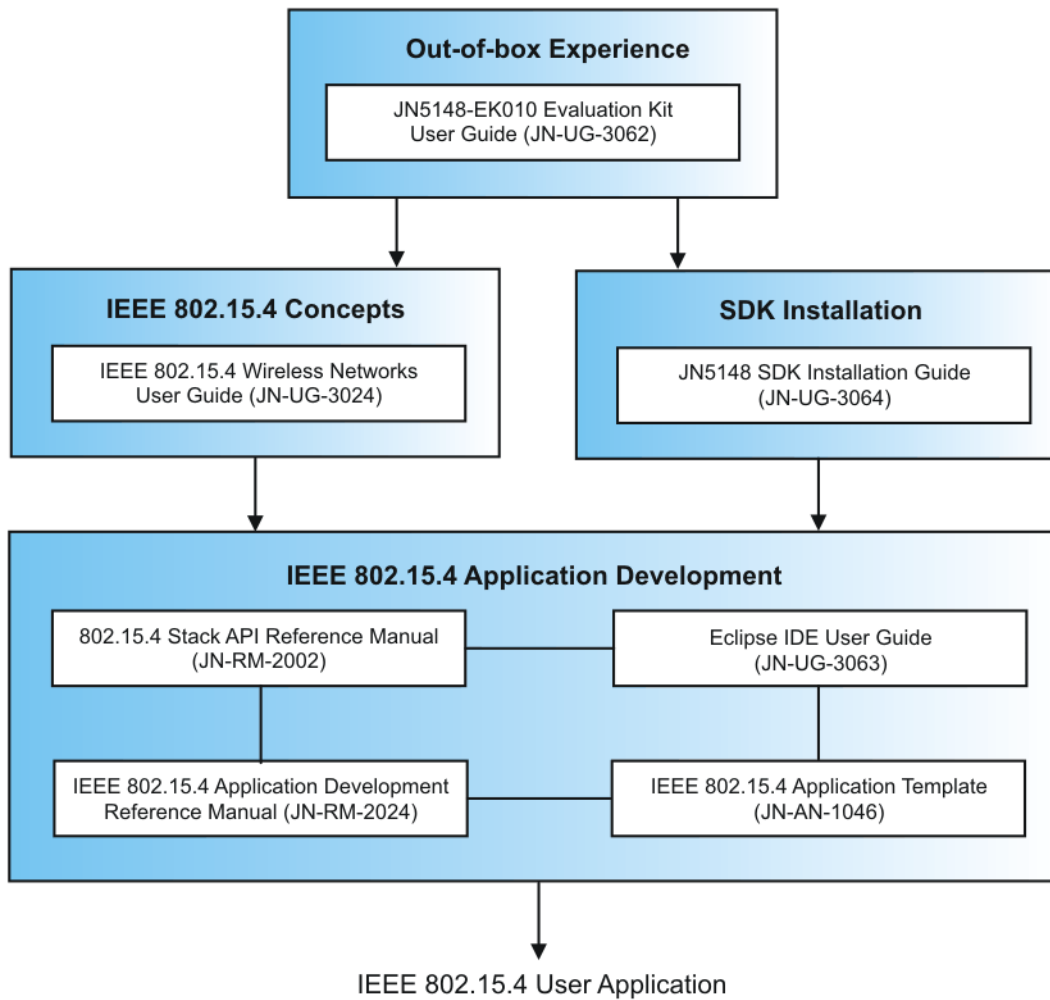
Out-of-box Experience

JN5148-EK010 Evaluation Kit User Guide (JN-UG-3062)

IEEE 802.15.4 Concepts

IEEE 802.15.4 Wireless Networks User Guide (JN-UG-3024)

SDK Installation

JN5148 SDK Installation Guide (JN-UG-3064)

IEEE 802.15.4 Application Development

802.15.4 Stack API Reference Manual (JN-RM-2002)

Eclipse IDE User Guide (JN-UG-3063)

IEEE 802.15.4 Application Development Reference Manual (JN-RM-2024)

IEEE 802.15.4 Application Template (JN-AN-1046)

IEEE 802.15.4 User Application